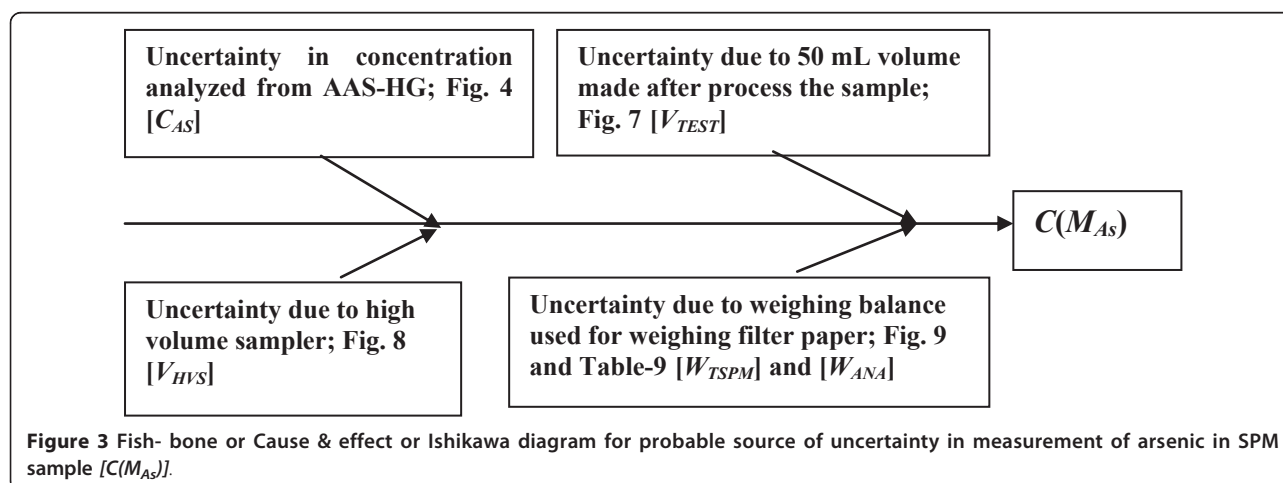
Uncertainty in concentration analyzed from AAS-HG; Fig. 4 [$C_{AS}$]

Uncertainty due to 50 mL volume made after process the sample; Fig. 7 [$V_{TEST}$]

$C(M_{As})$

Uncertainty due to high volume sampler; Fig. 8 [$V_{HVS}$]

Uncertainty due to weighing balance used for weighing filter paper; Fig. 9 and Table-9 [$W_{TSPM}$] and [$W_{ANA}$]

Figure 3 Fish- bone or Cause & effect or Ishikawa diagram for probable source of uncertainty in measurement of arsenic in SPM sample [$C(M_{As})$].